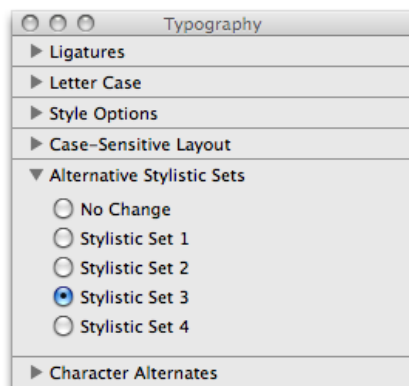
Typography

Ligatures

Letter Case

Style Options

Case-Sensitive Layout

Alternative Stylistic Sets

No Change

Stylistic Set 1

Stylistic Set 2

Stylistic Set 3

Stylistic Set 4

Character Alternates